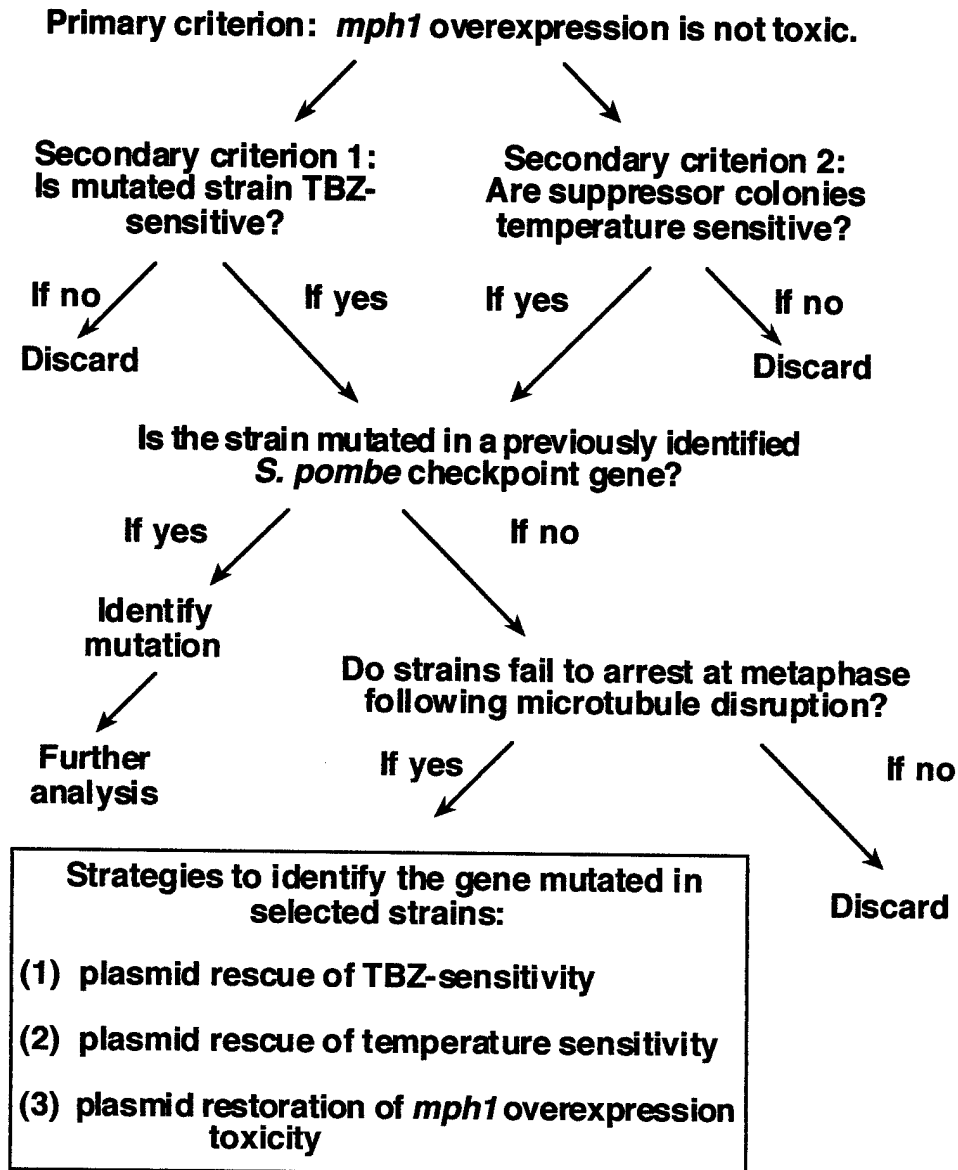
Primary criterion: *mph1* overexpression is not toxic.

Secondary criterion 1: Is mutated strain TBZ-sensitive?

Secondary criterion 2: Are suppressor colonies temperature sensitive?

If no

Discard

If yes

If yes

If no

Discard

Is the strain mutated in a previously identified *S. pombe* checkpoint gene?

If yes

If no

Identify mutation

Further analysis

Do strains fail to arrest at metaphase following microtubule disruption?

If yes

If no

Discard

Strategies to identify the gene mutated in selected strains:

(1) plasmid rescue of TBZ-sensitivity

(2) plasmid rescue of temperature sensitivity

(3) plasmid restoration of *mph1* overexpression toxicity